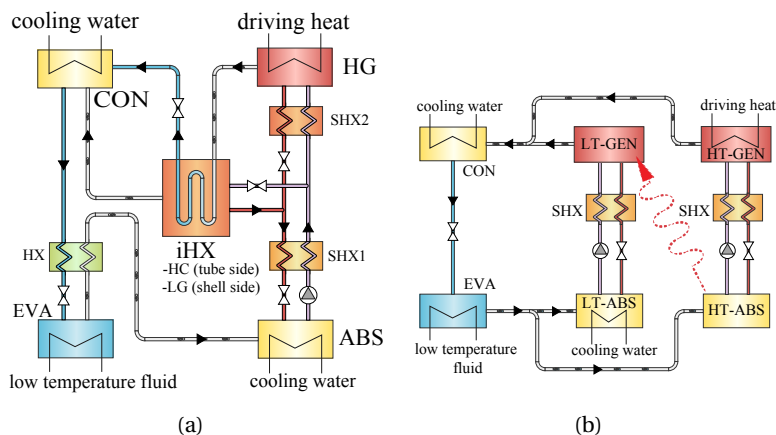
cooling water

driving heat

HG

CON

SHX2

iHX

-HC (tube side)

-LG (shell side)

HX

SHX1

EVA

ABS

low temperature fluid

cooling water

(a)

cooling water

driving heat

LT-GEN

HT-GEN

CON

SHX

SHX

EVA

LT-ABS

HT-ABS

low temperature fluid

cooling water

(b)